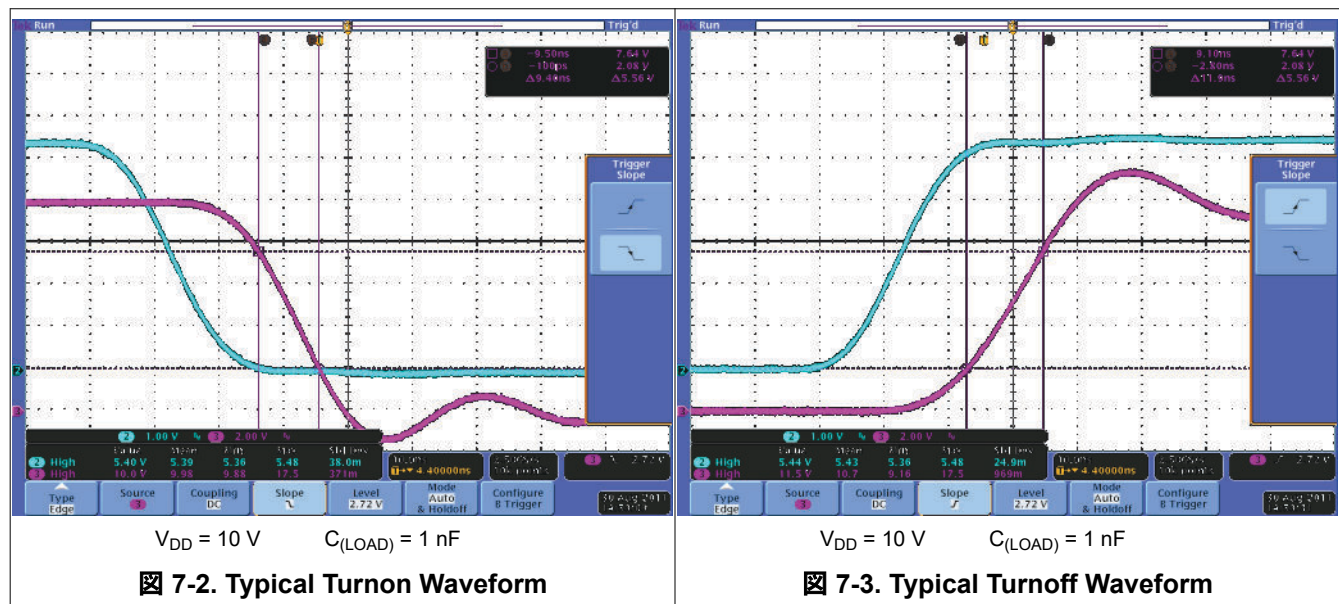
Tek Run Trig'd

−9.50ns 7.64 V
−100ps 2.08 V
Δ9.40ns Δ5.56 V

Trigger Slope

2 1.00 V 3 2.00 V

| | Value | Mean | Min | Max | Std Dev |
|---|---|---|---|---|---|
| 2 High | 5.40 V | 5.39 | 5.36 | 5.48 | 38.0m |
| 3 High | 10.0 V | 9.98 | 9.88 | 17.5 | 271m |

T→ 4.40000ms

3 ∫ 2.72 V

Type Edge | Source 3 | Coupling DC | Slope | Level 2.72 V | Mode Auto & Holdoff | Configure B Trigger

30 Aug 2011

$V_{DD}$ = 10 V $C_{(LOAD)}$ = 1 nF

図 7-2. Typical Turnon Waveform

Tek Run Trig'd

9.10ns 7.64 V
−2.80ns 2.08 V
Δ11.9ns Δ5.56 V

Trigger Slope

2 1.00 V 3 2.00 V

| | Value | Mean | Min | Max | Std Dev |
|---|---|---|---|---|---|
| 2 High | 5.44 V | 5.43 | 5.36 | 5.48 | 24.9m |
| 3 High | 11.5 V | 10.7 | 9.16 | 17.5 | 969m |

T→ 4.40000ms

3 ∫ 2.72 V

Type Edge | Source 3 | Coupling DC | Slope | Level 2.72 V | Mode Auto & Holdoff | Configure B Trigger

30 Aug 2011

$V_{DD}$ = 10 V $C_{(LOAD)}$ = 1 nF

図 7-3. Typical Turnoff Waveform